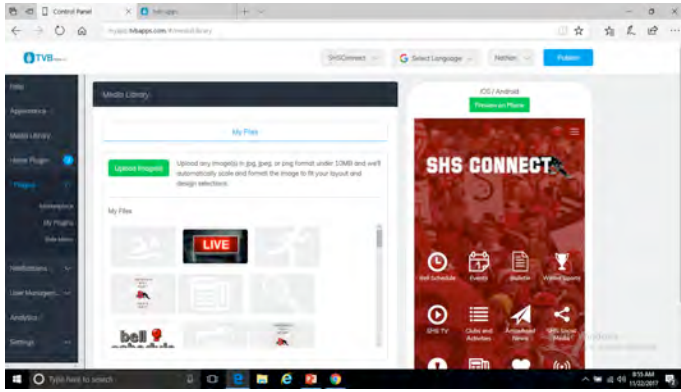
Control Panel
myapp.tvbapps.com/#/mediaLibrary
TVB
SHSConnect
Select Language
Nathan
Publish
Files
Appearance
Media Library
Home Plugin
Plugins
Marketplace
My Plugins
Side Menu
Notifications
User Managem...
Analytics
Settings
Media Library
My Files
Upload Image(s)
Upload any image(s) in jpg, jpeg, or png format under 10MB and we'll automatically scale and format the image to fit your layout and design selections.
My Files
LIVE
bell
iOS / Android
Preview on Phone
SHS CONNECT
Bell Schedule
Events
Bulletin
Wolves Sports
SHS TV
Clubs and Activities
Arrowhead News
SHS Social Media
Type here to search
8:55 AM
11/22/2017